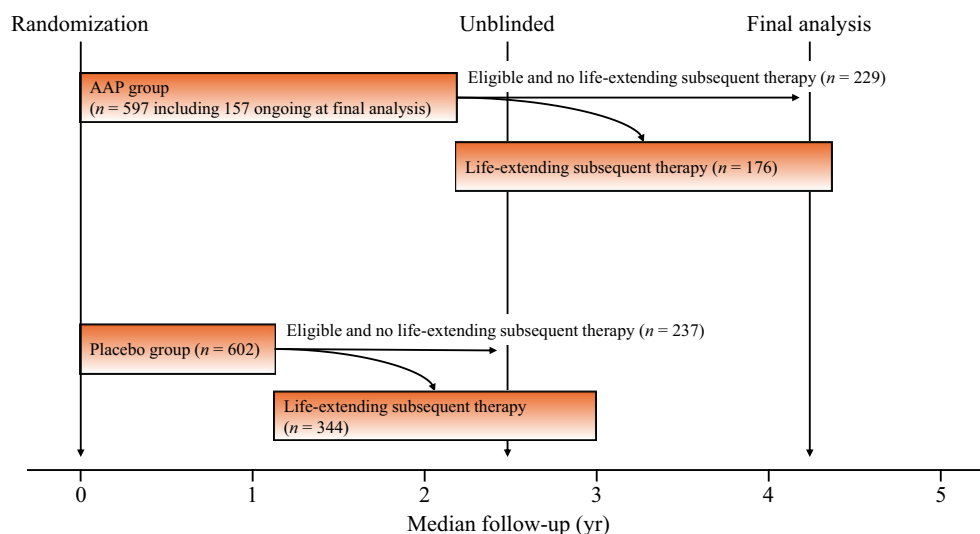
Randomization

Unblinded

Final analysis

AAP group
($n$ = 597 including 157 ongoing at final analysis)

Eligible and no life-extending subsequent therapy ($n$ = 229)

Life-extending subsequent therapy ($n$ = 176)

Eligible and no life-extending subsequent therapy ($n$ = 237)

Placebo group ($n$ = 602)

Life-extending subsequent therapy
($n$ = 344)

0 1 2 3 4 5

Median follow-up (yr)